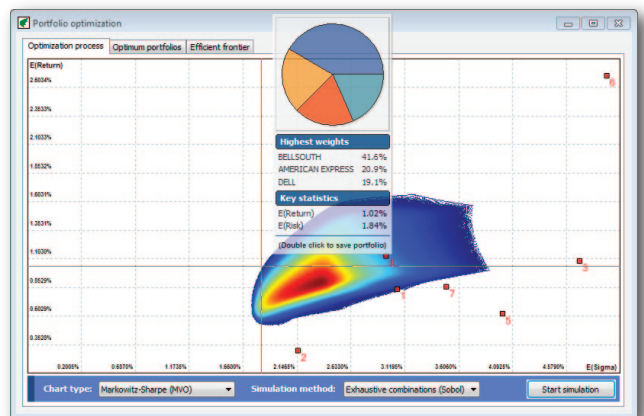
Portfolio optimization

Optimization process | Optimum portfolios | Efficient frontier

E(Return)

2.6034%
2.3533%
2.1033%
1.8532%
1.6031%
1.3531%
1.1030%
0.8529%
0.6029%
0.3528%

0.2006%
0.6870%
1.1735%
1.6600%
2.1465%
2.6330%
3.1195%
3.6060%
4.0925%
4.5790%
E(Sigma)

6
3
1
7
5
2

Highest weights
BELLSOUTH 41.6%
AMERICAN EXPRESS 20.9%
DELL 19.1%

Key statistics
E(Return) 1.02%
E(Risk) 1.84%

(Double click to save portfolio)

Chart type: Markowitz-Sharpe (MVO)
Simulation method: Exhaustive combinations (Sobol)
Start simulation